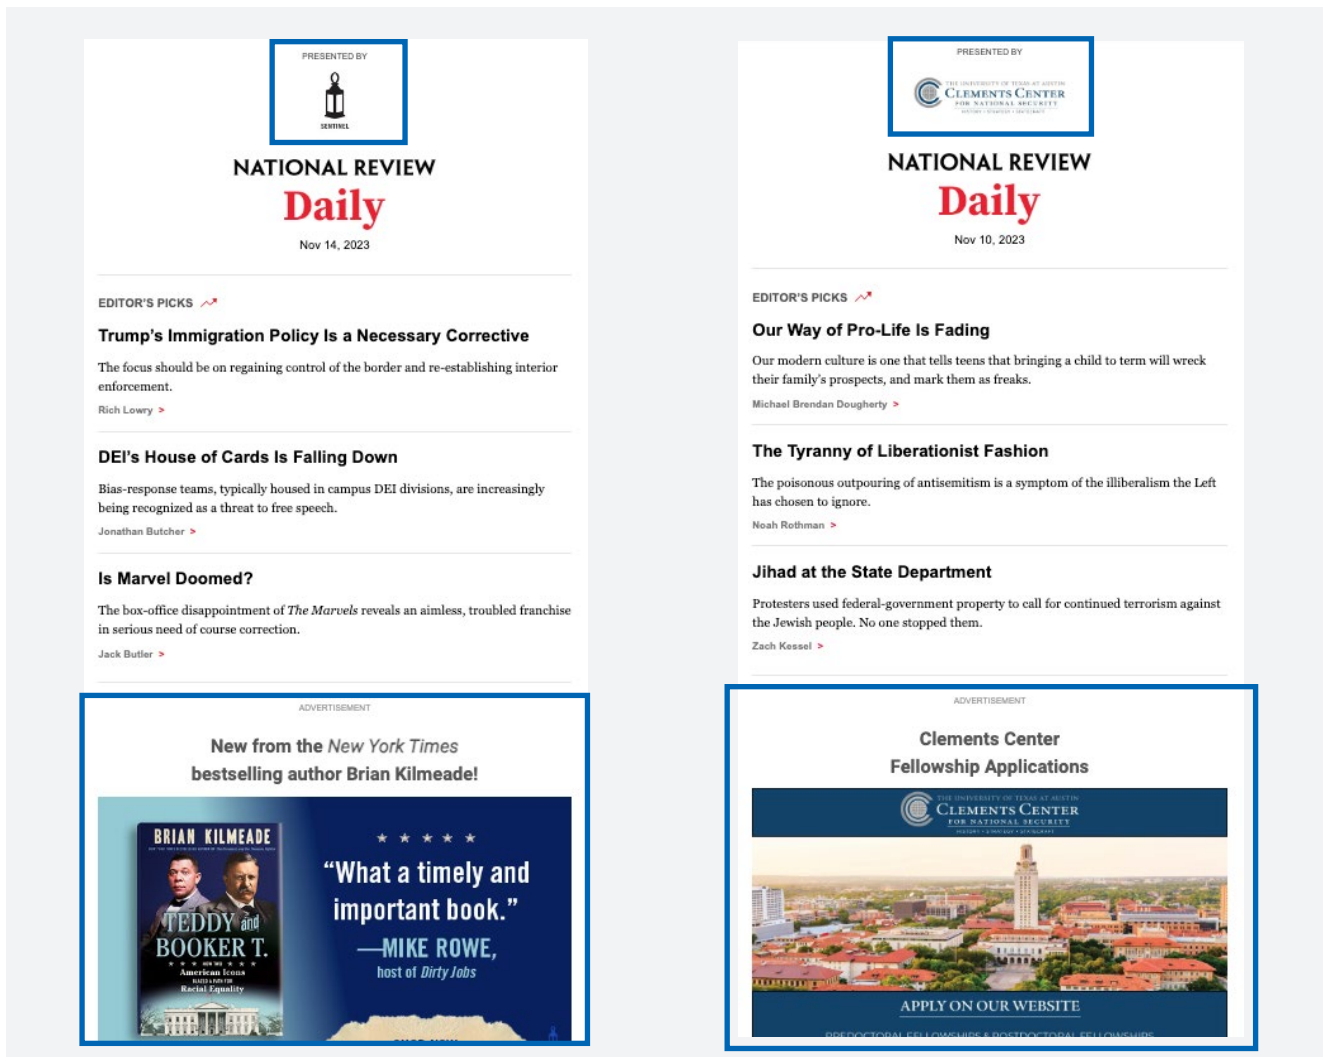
PRESENTED BY

SENTINEL

NATIONAL REVIEW
Daily
Nov 14, 2023

EDITOR'S PICKS

Trump's Immigration Policy Is a Necessary Corrective

The focus should be on regaining control of the border and re-establishing interior enforcement.

Rich Lowry >

DEI's House of Cards Is Falling Down

Bias-response teams, typically housed in campus DEI divisions, are increasingly being recognized as a threat to free speech.

Jonathan Butcher >

Is Marvel Doomed?

The box-office disappointment of *The Marvels* reveals an aimless, troubled franchise in serious need of course correction.

Jack Butler >

ADVERTISEMENT

New from the *New York Times* bestselling author Brian Kilmeade!

BRIAN KILMEADE

TEDDY and BOOKER T.

American Icons

Racial Equality

★ ★ ★ ★ ★

"What a timely and important book."

—MIKE ROWE, host of *Dirty Jobs*

PRESENTED BY

THE UNIVERSITY OF TEXAS AT AUSTIN
CLEMENTS CENTER
FOR NATIONAL SECURITY

NATIONAL REVIEW
Daily
Nov 10, 2023

EDITOR'S PICKS

Our Way of Pro-Life Is Fading

Our modern culture is one that tells teens that bringing a child to term will wreck their family's prospects, and mark them as freaks.

Michael Brendan Dougherty >

The Tyranny of Liberationist Fashion

The poisonous outpouring of antisemitism is a symptom of the illiberalism the Left has chosen to ignore.

Noah Rothman >

Jihad at the State Department

Protesters used federal-government property to call for continued terrorism against the Jewish people. No one stopped them.

Zach Kessel >

ADVERTISEMENT

Clements Center Fellowship Applications

THE UNIVERSITY OF TEXAS AT AUSTIN
CLEMENTS CENTER
FOR NATIONAL SECURITY

APPLY ON OUR WEBSITE

PREDOCTORAL FELLOWSHIPS & POSTDOCTORAL FELLOWSHIPS